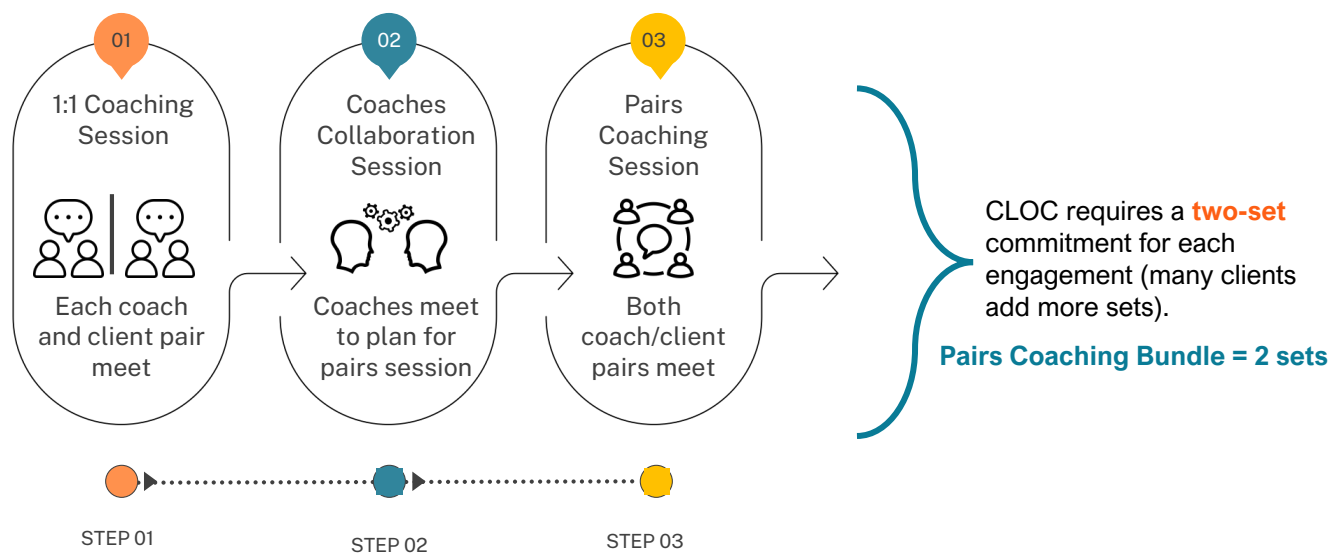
01

1:1 Coaching Session

Each coach and client pair meet

02

Coaches Collaboration Session

Coaches meet to plan for pairs session

03

Pairs Coaching Session

Both coach/client pairs meet

CLOC requires a **two-set** commitment for each engagement (many clients add more sets).

**Pairs Coaching Bundle = 2 sets**

STEP 01

STEP 02

STEP 03